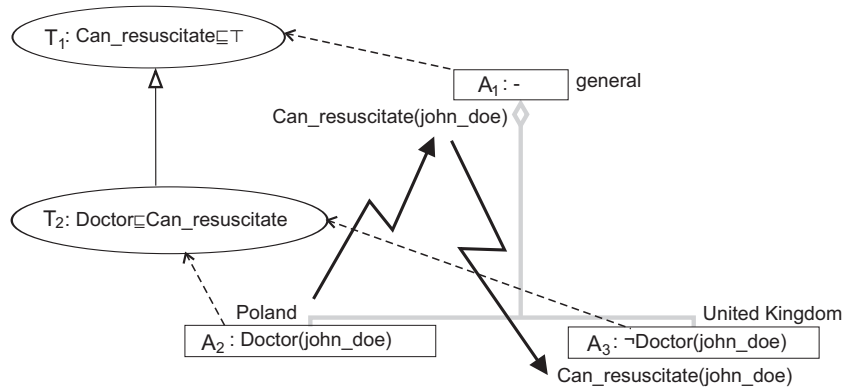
$T_1$: Can_resuscitate$\sqsubseteq\top$

$A_1$: -

general

Can_resuscitate(john_doe)

$T_2$: Doctor$\sqsubseteq$Can_resuscitate

Poland

United Kingdom

$A_2$: Doctor(john_doe)

$A_3$: ¬Doctor(john_doe)

Can_resuscitate(john_doe)